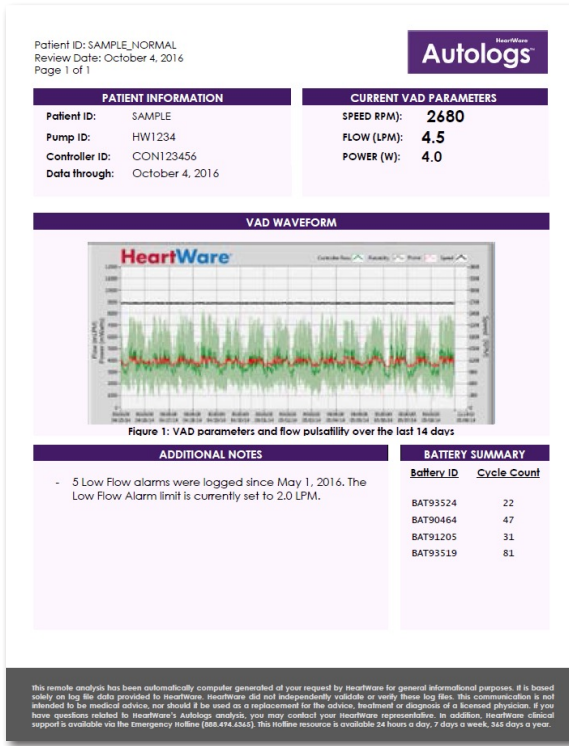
Patient ID: SAMPLE_NORMAL
Review Date: October 4, 2016
Page 1 of 1

HeartWare
Autologs™

PATIENT INFORMATION

Patient ID: SAMPLE
Pump ID: HW1234
Controller ID: CON123456
Data through: October 4, 2016

CURRENT VAD PARAMETERS

SPEED RPM): 2680
FLOW (LPM): 4.5
POWER (W): 4.0

VAD WAVEFORM

HeartWare

Controller Flow Pulsatility Power Speed

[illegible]

Figure 1: VAD parameters and flow pulsatility over the last 14 days

ADDITIONAL NOTES

- 5 Low Flow alarms were logged since May 1, 2016. The Low Flow Alarm limit is currently set to 2.0 LPM.

BATTERY SUMMARY

| Battery ID | Cycle Count |
|---|---|
| BAT93524 | 22 |
| BAT90464 | 47 |
| BAT91205 | 31 |
| BAT93519 | 81 |

This remote analysis has been automatically computer generated at your request by HeartWare for general informational purposes. It is based solely on log file data provided to HeartWare. HeartWare did not independently validate or verify these log files. This communication is not intended to be medical advice, nor should it be used as a replacement for the advice, treatment or diagnosis of a licensed physician. If you have questions related to HeartWare's Autologs analysis, you may contact your HeartWare representative. In addition, HeartWare clinical support is available via the Emergency Hotline (888.494.6365). This Hotline resource is available 24 hours a day, 7 days a week, 365 days a year.